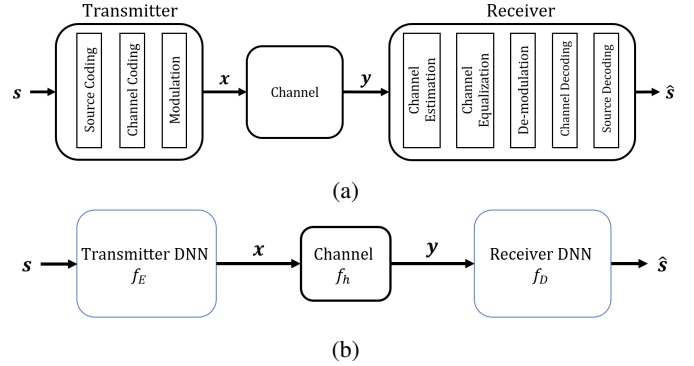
Transmitter

Receiver

$s$

Source Coding

Channel Coding

Modulation

$x$

Channel

$y$

Channel Estimation

Channel Equalization

De-modulation

Channel Decoding

Source Decoding

$\hat{s}$

(a)

$s$

Transmitter DNN $f_E$

$x$

Channel $f_h$

$y$

Receiver DNN $f_D$

$\hat{s}$

(b)